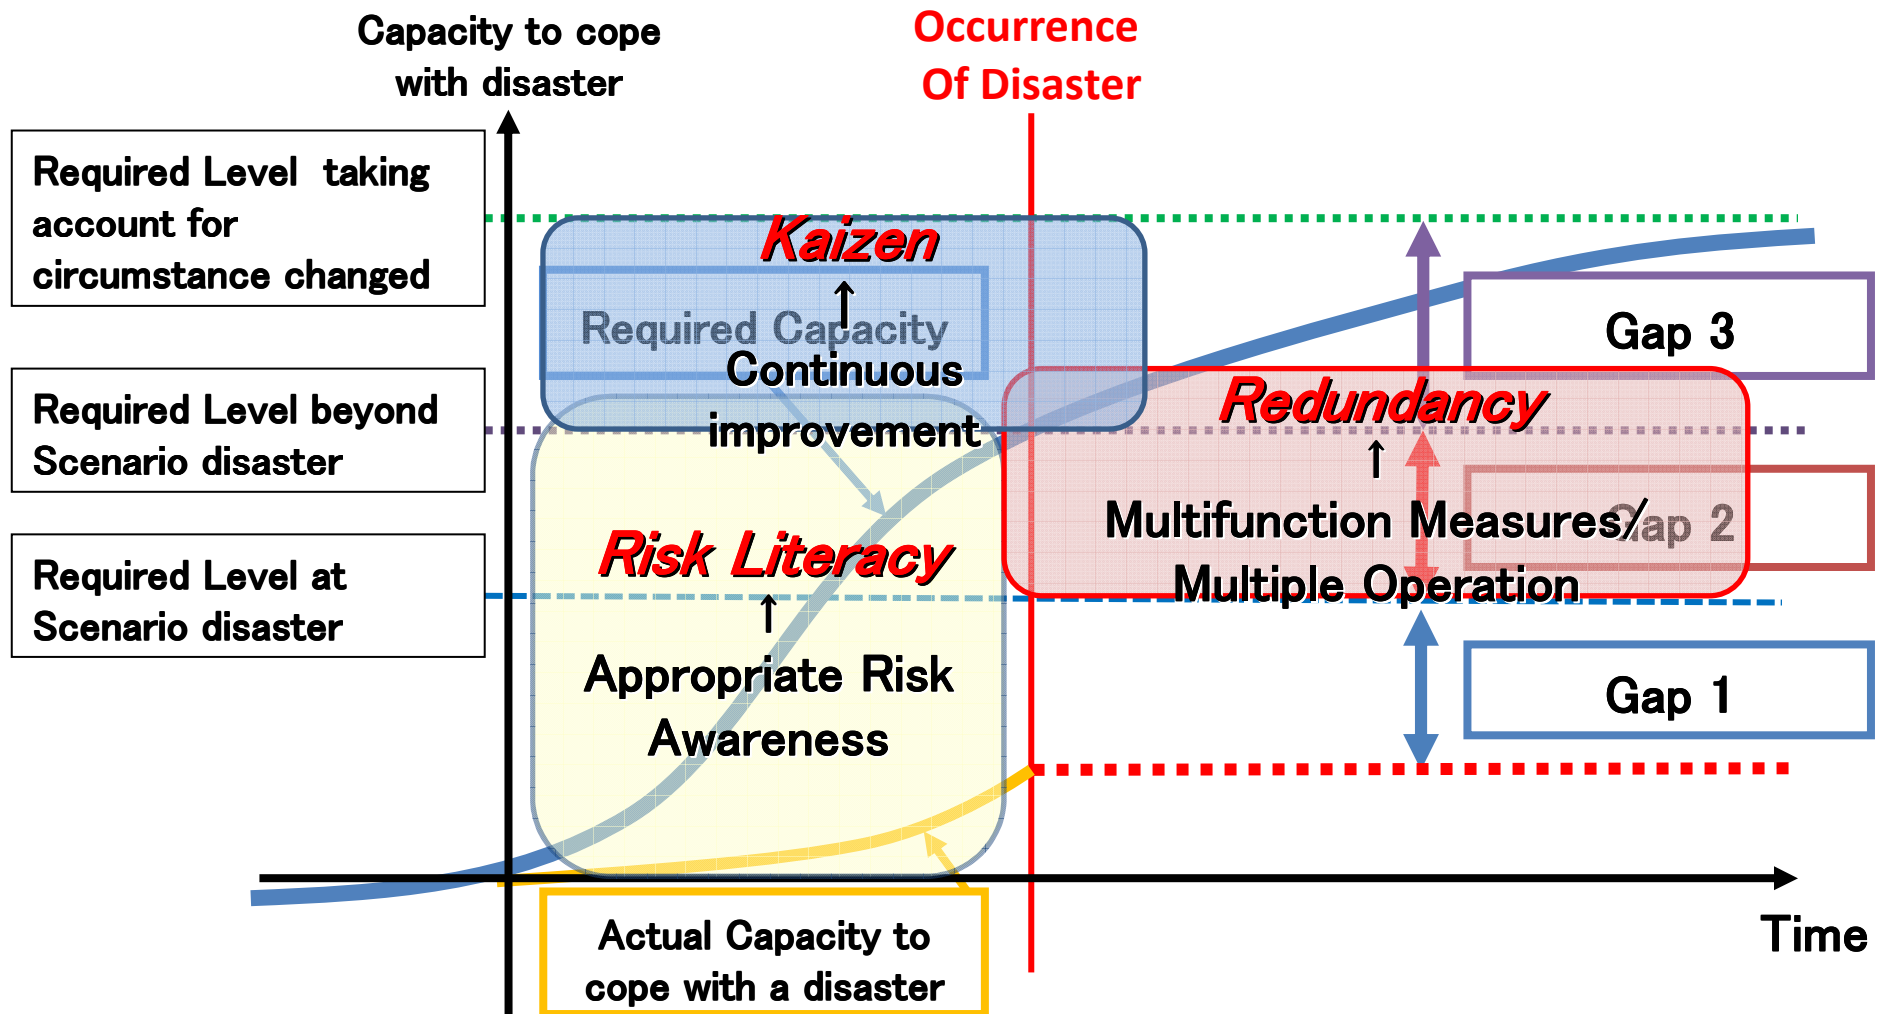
Capacity to cope with disaster

Occurrence Of Disaster

Required Level taking account for circumstance changed

Required Level beyond Scenario disaster

Required Level at Scenario disaster

Kaizen
↑
Required Capacity
Continuous improvement

Gap 3

Redundancy
↑
Multifunction Measures/ Multiple Operation

Gap 2

Risk Literacy
↑
Appropriate Risk Awareness

Gap 1

Actual Capacity to cope with a disaster

Time